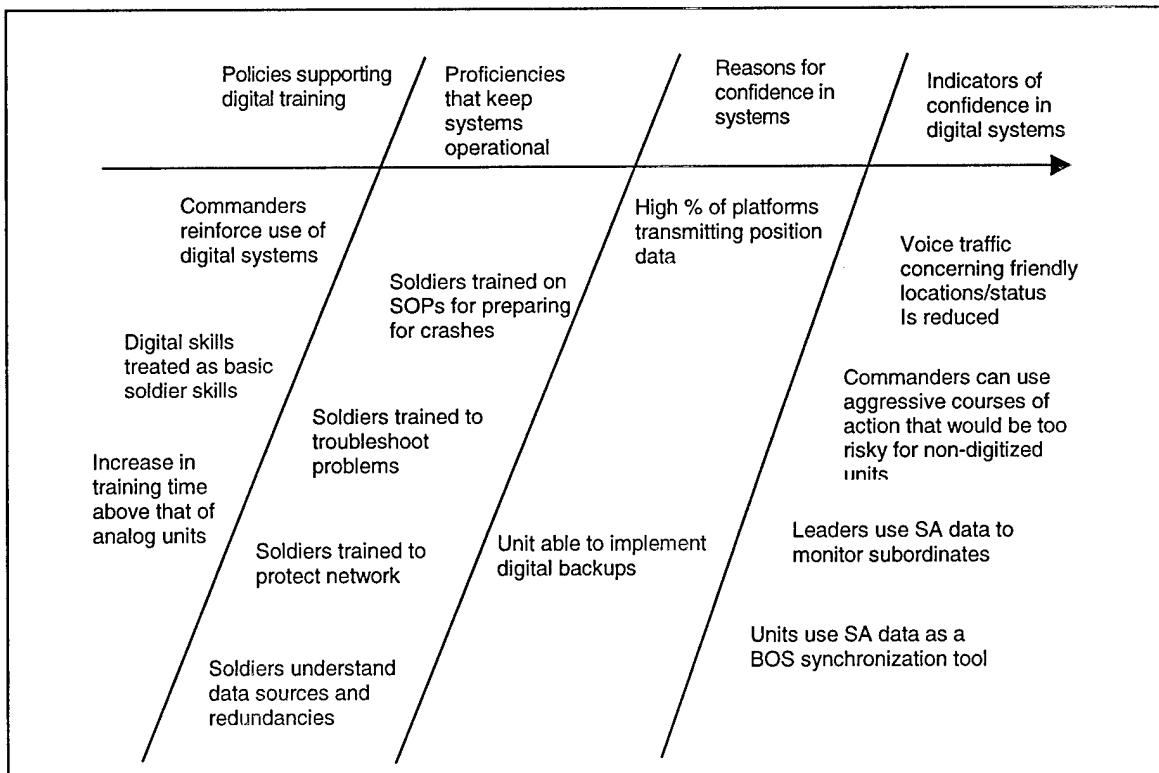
Policies supporting digital training

Proficiencies that keep systems operational

Reasons for confidence in systems

Indicators of confidence in digital systems

Commanders reinforce use of digital systems

Digital skills treated as basic soldier skills

Increase in training time above that of analog units

Soldiers trained on SOPs for preparing for crashes

Soldiers trained to troubleshoot problems

Soldiers trained to protect network

Soldiers understand data sources and redundancies

High % of platforms transmitting position data

Unit able to implement digital backups

Voice traffic concerning friendly locations/status Is reduced

Commanders can use aggressive courses of action that would be too risky for non-digitized units

Leaders use SA data to monitor subordinates

Units use SA data as a BOS synchronization tool